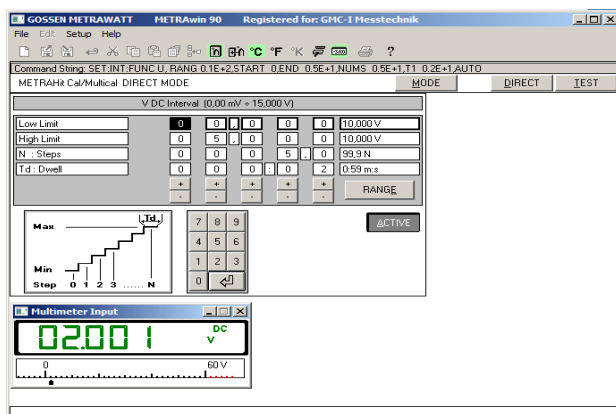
GOSSEN METRAWATT METRAwin 90 Registered for: GMC-I Messtechnik

File Edit Setup Help

°C °F °K ?

Command String: SET:INT:FUNC U, RANG 0.1E+2,START 0,END 0.5E+1,NUMS 0.5E+1,T1 0.2E+1,AUTO

METRAHit Cal/Multical DIRECT MODE

MODE

DIRECT

TEST

V DC Interval (0,00 mV ÷ 15,000 V)

| Low Limit | 0 | 0 | , | 0 | 0 | 0 | 10,000 V |
|---|---|---|---|---|---|---|---|
| High Limit | 0 | 5 | , | 0 | 0 | 0 | 10,000 V |
| N : Steps | 0 | 0 | 0 | 5 | , | 0 | 99,9 N |
| Td : Dwell | 0 | 0 | 0 | : | 0 | 2 | 0:59 m:s |

+ - + - + - + - + -

RANGE

Td

Max

Min

Step 0 1 2 3 ...... N

7 8 9

4 5 6

1 2 3

0

ACTIVE

Multimeter Input

02.001

DC

V

0

60 V